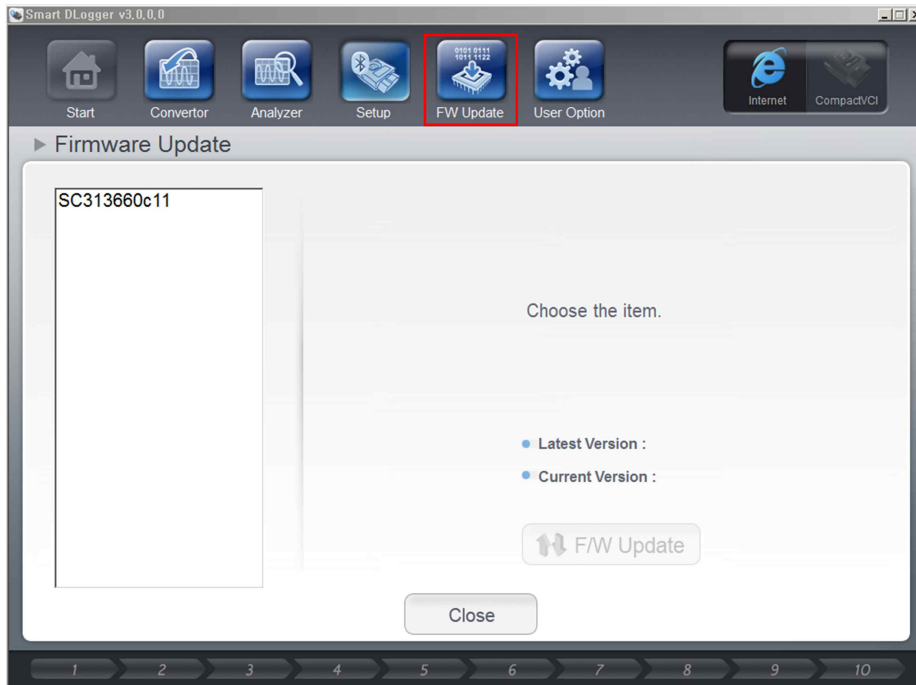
Smart DLogger v3,0,0,0

Start
Convertor
Analyzer
Setup
0101 0111 1011 1122
FW Update
User Option
Internet
CompactVCI

▶ Firmware Update

SC313660c11

Choose the item.

• Latest Version :
• Current Version :

F/W Update

Close

1 2 3 4 5 6 7 8 9 10